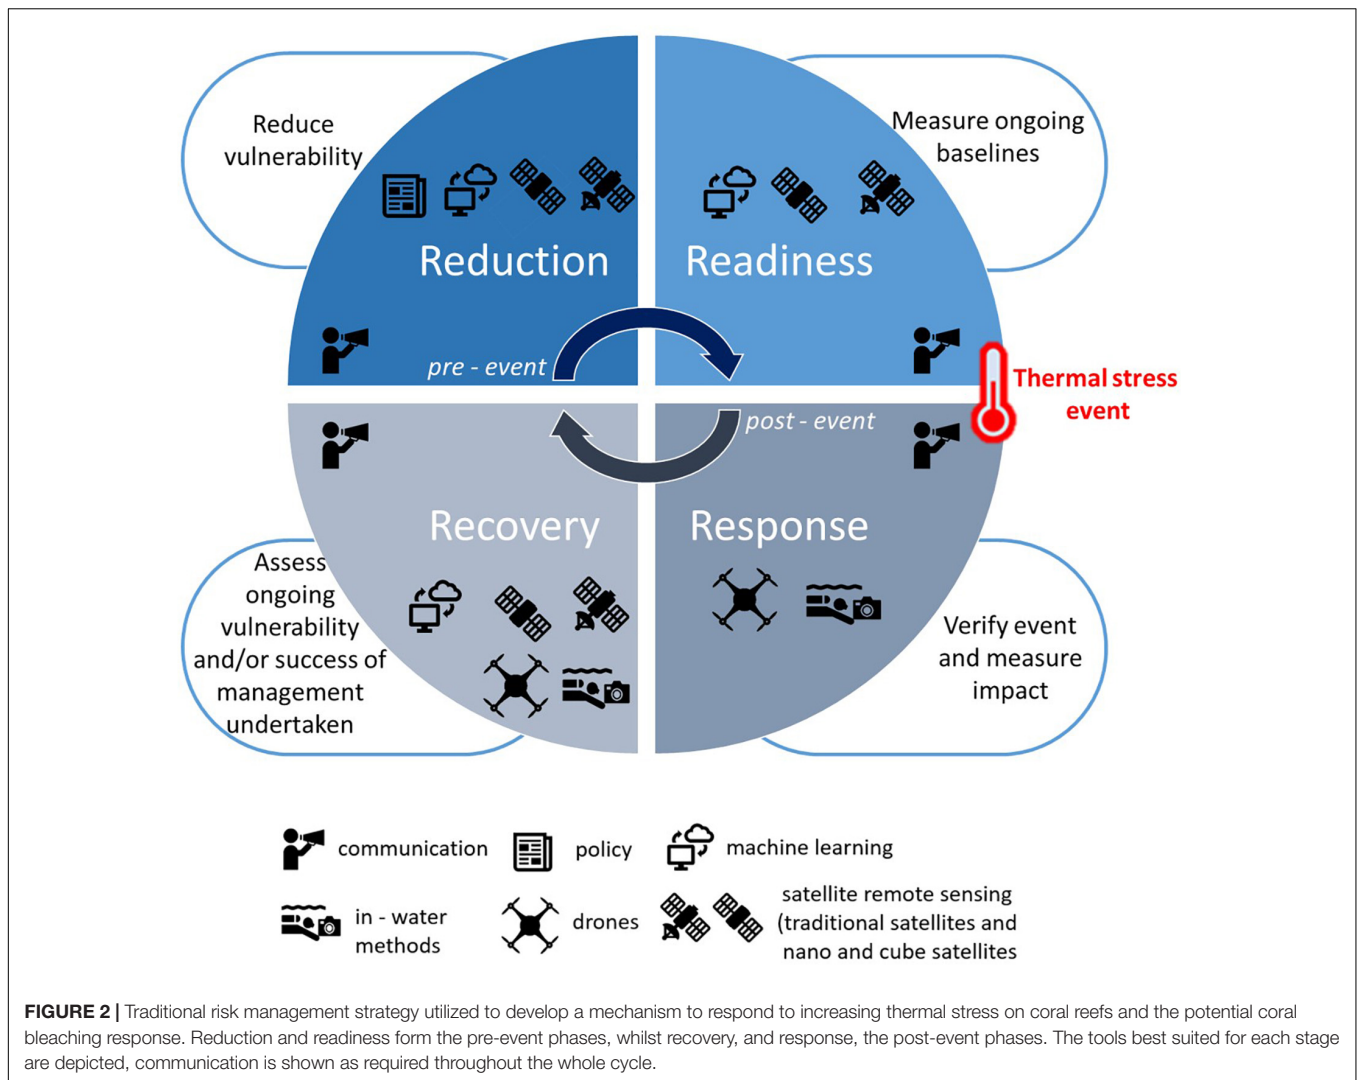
Reduce vulnerability

Measure ongoing baselines

Reduction

Readiness

pre - event

Thermal stress event

post - event

Recovery

Response

Assess ongoing vulnerability and/or success of management undertaken

Verify event and measure impact

communication

policy

machine learning

in - water methods

drones

satellite remote sensing (traditional satellites and nano and cube satellites

**FIGURE 2 |** Traditional risk management strategy utilized to develop a mechanism to respond to increasing thermal stress on coral reefs and the potential coral bleaching response. Reduction and readiness form the pre-event phases, whilst recovery, and response, the post-event phases. The tools best suited for each stage are depicted, communication is shown as required throughout the whole cycle.